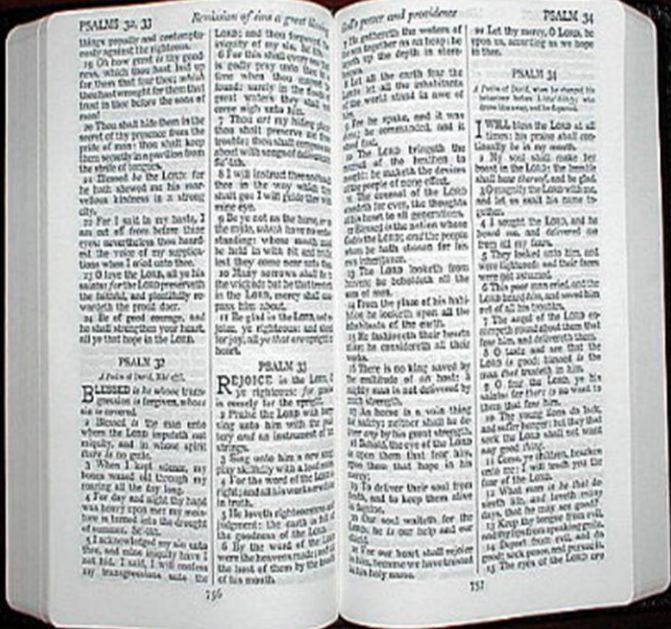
PSALMS 32, 33

Remission of sins a great blessing

God's power and providence

PSALM 34

things proudly and contemptuously against the righteous.

19 Oh how great is thy goodness, which thou hast laid up for them that fear thee; which thou hast wrought for them that trust in thee before the sons of men!

20 Thou shalt hide them in the secret of thy presence from the pride of man: thou shalt keep them secretly in a pavilion from the strife of tongues.

21 Blessed be the LORD: for he hath shewed me his marvellous kindness in a strong city.

22 For I said in my haste, I am cut off from before thine eyes: nevertheless thou heardest the voice of my supplications when I cried unto thee.

23 O love the LORD, all ye his saints: for the LORD preserveth the faithful, and plentifully rewardeth the proud doer.

24 Be of good courage, and he shall strengthen your heart, all ye that hope in the LORD.

PSALM 32

A Psalm of David, Maschil.

BLESSED is he whose transgression is forgiven, whose sin is covered.

2 Blessed is the man unto whom the LORD imputeth not iniquity, and in whose spirit there is no guile.

3 When I kept silence, my bones waxed old through my roaring all the day long.

4 For day and night thy hand was heavy upon me: my moisture is turned into the drought of summer. Selah.

5 I acknowledged my sin unto thee, and mine iniquity have I not hid. I said, I will confess my transgressions unto the

756

LORD; and thou forgavest the iniquity of my sin. Selah.

6 For this shall every one that is godly pray unto thee in a time when thou mayest be found: surely in the floods of great waters they shall not come nigh unto him.

7 Thou art my hiding place; thou shalt preserve me from trouble; thou shalt compass me about with songs of deliverance. Selah.

8 I will instruct thee and teach thee in the way which thou shalt go: I will guide thee with mine eye.

9 Be ye not as the horse, or as the mule, which have no understanding: whose mouth must be held in with bit and bridle, lest they come near unto thee.

10 Many sorrows shall be to the wicked: but he that trusteth in the LORD, mercy shall compass him about.

11 Be glad in the LORD, and rejoice, ye righteous: and shout for joy, all ye that are upright in heart.

PSALM 33

REJOICE in the LORD, O ye righteous: for praise is comely for the upright.

2 Praise the LORD with harp: sing unto him with the psaltery and an instrument of ten strings.

3 Sing unto him a new song; play skilfully with a loud noise.

4 For the word of the LORD is right; and all his works are done in truth.

5 He loveth righteousness and judgment: the earth is full of the goodness of the LORD.

6 By the word of the LORD were the heavens made; and all the host of them by the breath of his mouth.

7 He gathereth the waters of the sea together as an heap: he layeth up the depth in storehouses.

8 Let all the earth fear the LORD: let all the inhabitants of the world stand in awe of him.

9 For he spake, and it was done; he commanded, and it stood fast.

10 The LORD bringeth the counsel of the heathen to nought: he maketh the devices of the people of none effect.

11 The counsel of the LORD standeth for ever, the thoughts of his heart to all generations.

12 Blessed is the nation whose God is the LORD; and the people whom he hath chosen for his own inheritance.

13 The LORD looketh from heaven; he beholdeth all the sons of men.

14 From the place of his habitation he looketh upon all the inhabitants of the earth.

15 He fashioneth their hearts alike; he considereth all their works.

16 There is no king saved by the multitude of an host: a mighty man is not delivered by much strength.

17 An horse is a vain thing for safety: neither shall he deliver any by his great strength.

18 Behold, the eye of the LORD is upon them that fear him, upon them that hope in his mercy;

19 To deliver their soul from death, and to keep them alive in famine.

20 Our soul waiteth for the LORD: he is our help and our shield.

21 For our heart shall rejoice in him, because we have trusted in his holy name.

757

22 Let thy mercy, O LORD, be upon us, according as we hope in thee.

PSALM 34

A Psalm of David, when he changed his behaviour before Abimelech; who drove him away, and he departed.

I WILL bless the LORD at all times: his praise shall continually be in my mouth.

2 My soul shall make her boast in the LORD: the humble shall hear thereof, and be glad.

3 O magnify the LORD with me, and let us exalt his name together.

4 I sought the LORD, and he heard me, and delivered me from all my fears.

5 They looked unto him, and were lightened: and their faces were not ashamed.

6 This poor man cried, and the LORD heard him, and saved him out of all his troubles.

7 The angel of the LORD encampeth round about them that fear him, and delivereth them.

8 O taste and see that the LORD is good: blessed is the man that trusteth in him.

9 O fear the LORD, ye his saints: for there is no want to them that fear him.

10 The young lions do lack, and suffer hunger: but they that seek the LORD shall not want any good thing.

11 Come, ye children, hearken unto me: I will teach you the fear of the LORD.

12 What man is he that desireth life, and loveth many days, that he may see good?

13 Keep thy tongue from evil, and thy lips from speaking guile.

14 Depart from evil, and do good; seek peace, and pursue it.

15 The eyes of the LORD are